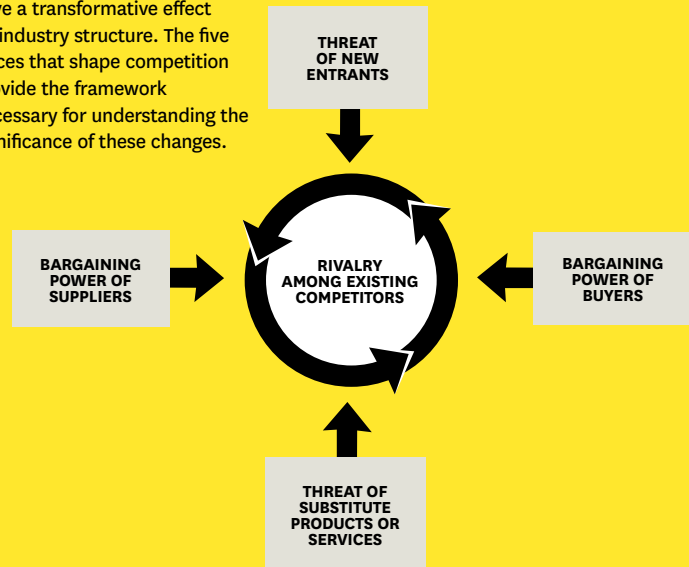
ve a transformative effect industry structure. The five ces that shape competition vide the framework cessary for understanding the nificance of these changes.

THREAT OF NEW ENTRANTS

BARGAINING POWER OF SUPPLIERS

RIVALRY AMONG EXISTING COMPETITORS

BARGAINING POWER OF BUYERS

THREAT OF SUBSTITUTE PRODUCTS OR SERVICES